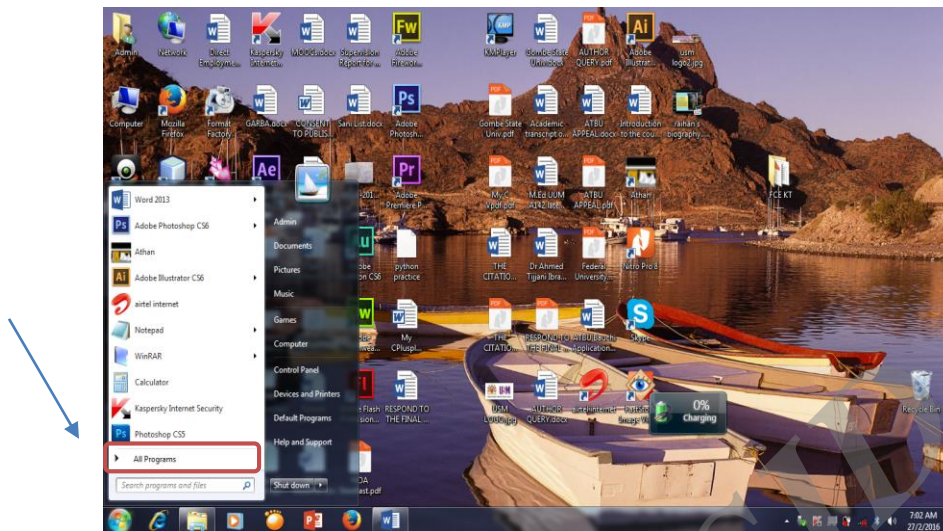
Admin
Network
Direct Employm...
Kaspersky Interne...
MOOC.docx
Supervision Report for...
Adobe Firewo...
KMPlayer
Gombe State Univ.docx
AUTHOR QUERY.pdf
Adobe Illustrat...
usm logo2.jpg
Computer
Mozilla Firefox
Format Factory
GARBA.docx
CONSENT TO PUBLIS...
Sani List.docx
Adobe Photosh...
Gombe State Univ.pdf
Academic transcript o...
ATBU APPEAL.docx
Introduction to the cou...
raihan s biography...
Ae
201
Adobe Premiere P...
My Vpof.pdf
M.Ed UUM A142 lect...
ATBU APPEAL.pdf
Athan
FCE KT
Word 2013
Adobe Photoshop CS6
Athan
Adobe Illustrator CS6
airtel internet
Notepad
WinRAR
Calculator
Kaspersky Internet Security
Photoshop CS5
All Programs
Search programs and files
Admin
Documents
Pictures
Music
Games
Computer
Control Panel
Devices and Printers
Default Programs
Help and Support
Shut down
python practice
THE CITATIO...
Dr Ahmed Tijani Ibra...
Federa University...
Nitro Pro 8
My CPluspl...
THE CITATIO...
RESPOND TO THE FINAL...
ATBU Fuchu Application...
Skype
Flash
RESPOND TO THE FINAL ...
USM LOGO.jpg
AUTHOR QUERY.docx
airtel internet
FastStone Image Vi...
0%
Charging
Recycle Bin
DA ast.pdf
7:02 AM
27/2/2016